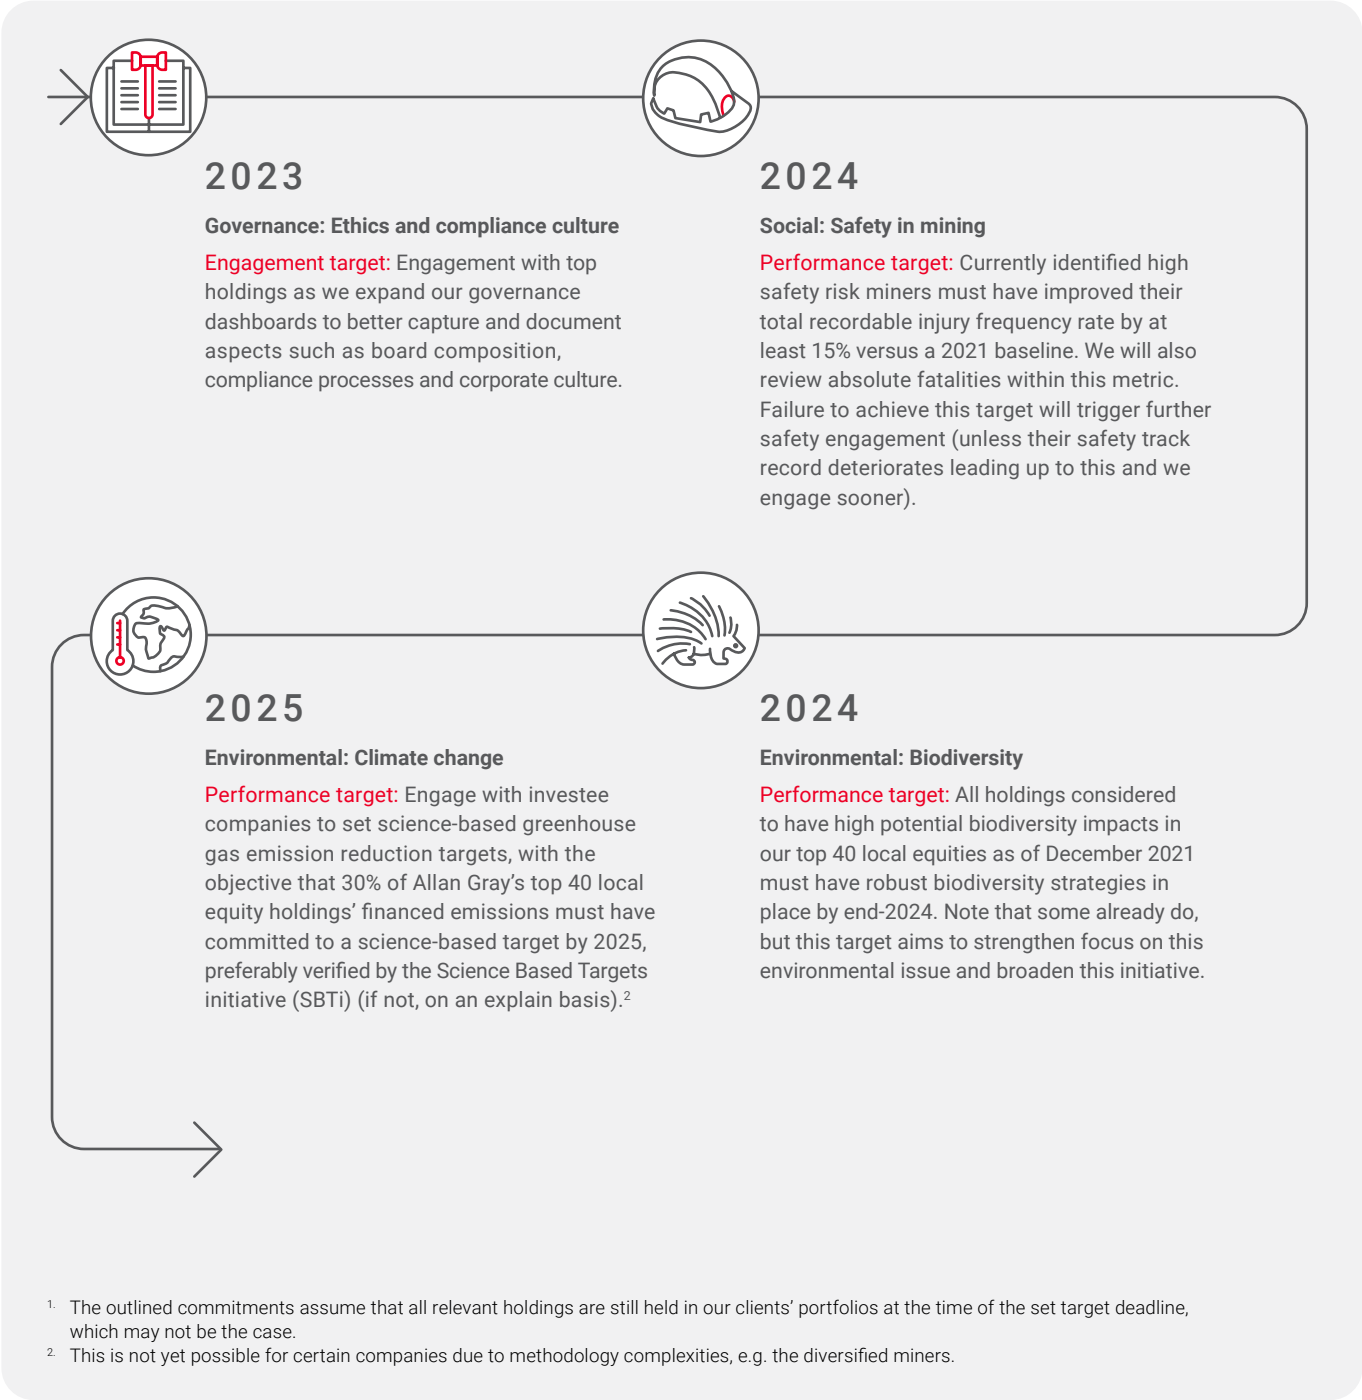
2023

Governance: Ethics and compliance culture

Engagement target: Engagement with top holdings as we expand our governance dashboards to better capture and document aspects such as board composition, compliance processes and corporate culture.

2024

Social: Safety in mining

Performance target: Currently identified high safety risk miners must have improved their total recordable injury frequency rate by at least 15% versus a 2021 baseline. We will also review absolute fatalities within this metric. Failure to achieve this target will trigger further safety engagement (unless their safety track record deteriorates leading up to this and we engage sooner).

2025

Environmental: Climate change

Performance target: Engage with investee companies to set science-based greenhouse gas emission reduction targets, with the objective that 30% of Allan Gray's top 40 local equity holdings' financed emissions must have committed to a science-based target by 2025, preferably verified by the Science Based Targets initiative (SBTi) (if not, on an explain basis).$^2$

2024

Environmental: Biodiversity

Performance target: All holdings considered to have high potential biodiversity impacts in our top 40 local equities as of December 2021 must have robust biodiversity strategies in place by end-2024. Note that some already do, but this target aims to strengthen focus on this environmental issue and broaden this initiative.

1. The outlined commitments assume that all relevant holdings are still held in our clients' portfolios at the time of the set target deadline, which may not be the case.
2. This is not yet possible for certain companies due to methodology complexities, e.g. the diversified miners.